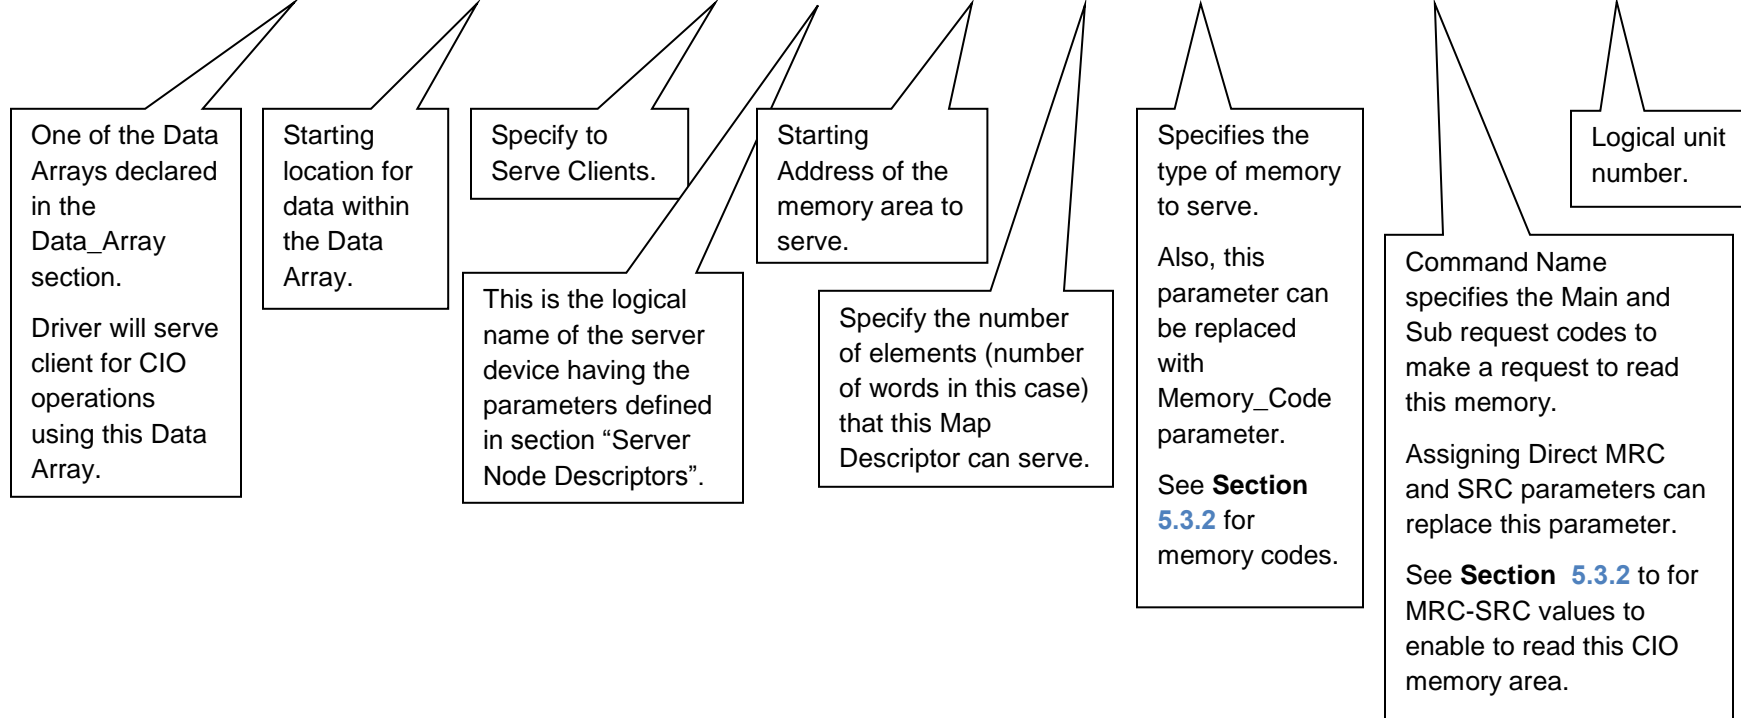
One of the Data Arrays declared in the Data_Array section.

Driver will serve client for CIO operations using this Data Array.

Starting location for data within the Data Array.

Specify to Serve Clients.

This is the logical name of the server device having the parameters defined in section “Server Node Descriptors”.

Starting Address of the memory area to serve.

Specify the number of elements (number of words in this case) that this Map Descriptor can serve.

Specifies the type of memory to serve.

Also, this parameter can be replaced with Memory_Code parameter.

See **Section 5.3.2** for memory codes.

Logical unit number.

Command Name specifies the Main and Sub request codes to make a request to read this memory.

Assigning Direct MRC and SRC parameters can replace this parameter.

See **Section 5.3.2** to for MRC-SRC values to enable to read this CIO memory area.